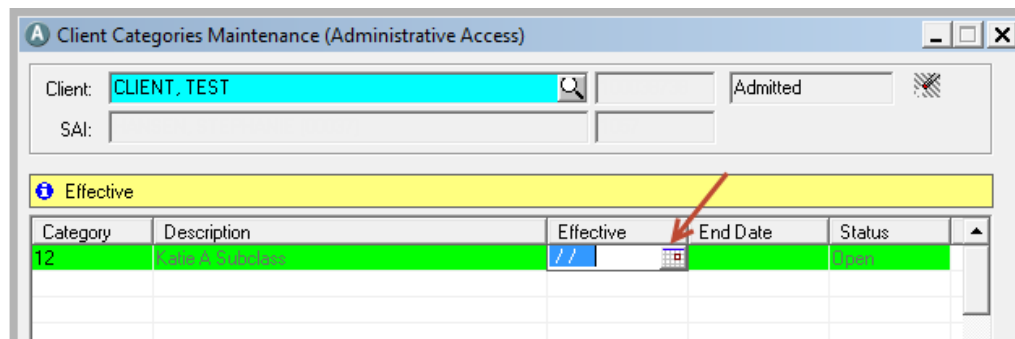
Client Categories Maintenance (Administrative Access)

Client: CLIENT, TEST

Admitted

SAI:

Effective

| Category | Description | Effective | End Date | Status |
|---|---|---|---|---|
| 12 | Katie A Subclass | / / | | Open |